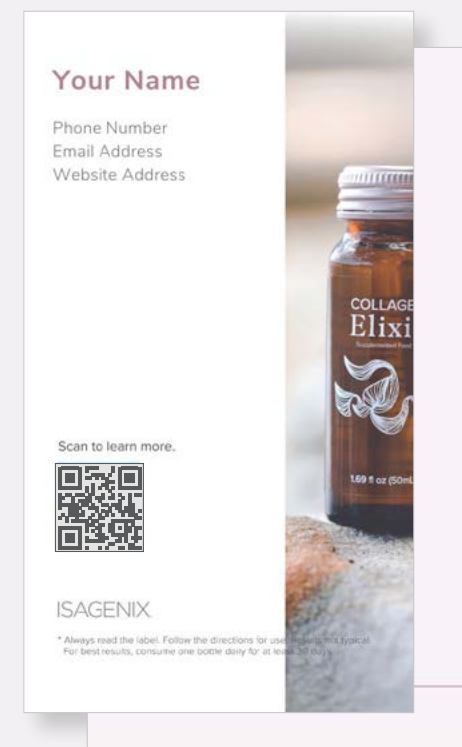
Your Name

Phone Number
Email Address
Website Address

COLLAGE
Elixi
Supplemented Food

1.69 fl oz (50mL

Scan to learn more.

ISAGENIX

* Always read the label. Follow the directions for use. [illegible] typical. For best results, consume one bottle daily for at least 30 days.